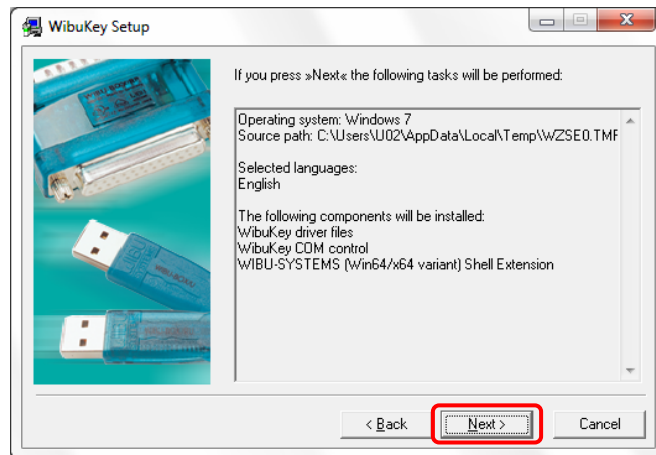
WibuKey Setup

If you press »Next« the following tasks will be performed:

Operating system: Windows 7
Source path: C:\Users\U02\AppData\Local\Temp\WZSE0.TMF

Selected languages:
English

The following components will be installed:
WibuKey driver files
WibuKey COM control
WIBU-SYSTEMS (Win64/x64 variant) Shell Extension

< Back
Next >
Cancel